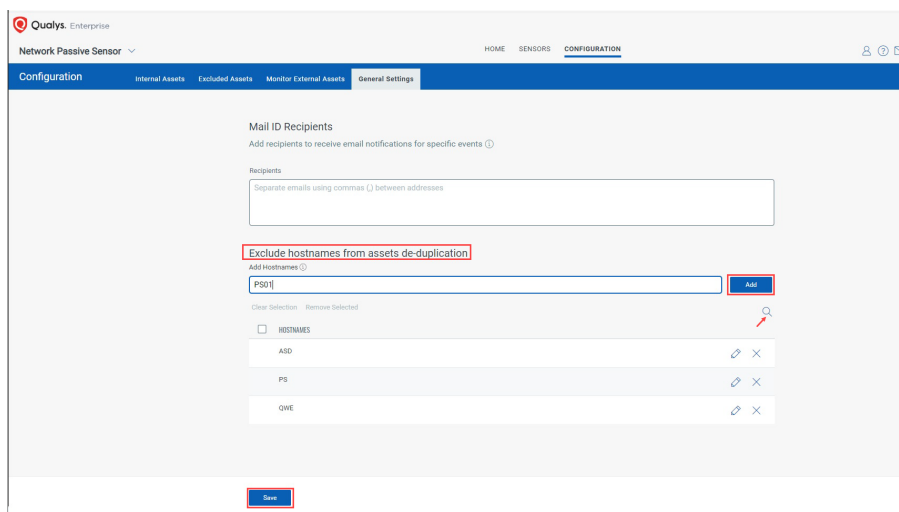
Qualys. Enterprise

Network Passive Sensor

HOME SENSORS CONFIGURATION

Configuration Internal Assets Excluded Assets Monitor External Assets General Settings

Mail ID Recipients

Add recipients to receive email notifications for specific events

Recipients

Separate emails using commas (,) between addresses

Exclude hostnames from assets de-duplication

Add Hostnames

PS01

Add

Clear Selection Remove Selected

HOSTNAMES

ASD

PS

QWE

Save